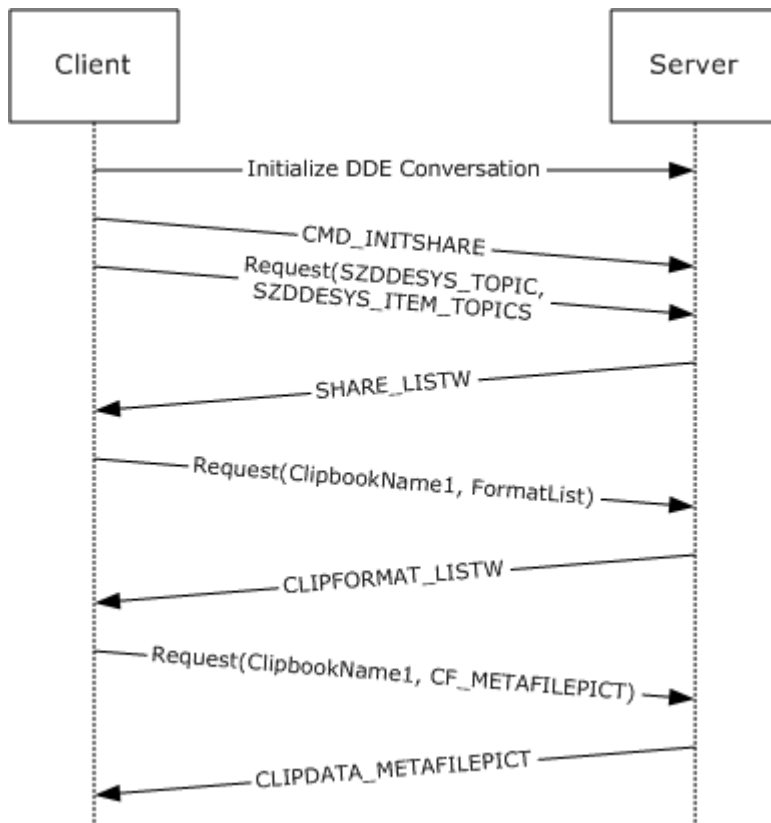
Client

Server

Initialize DDE Conversation

CMD_INITSHARE

Request(SZDDESYS_TOPIC, SZDDESYS_ITEM_TOPICS

SHARE_LISTW

Request(ClipbookName1, FormatList)

CLIPFORMAT_LISTW

Request(ClipbookName1, CF_METAFILEPICT)

CLIPDATA_METAFILEPICT